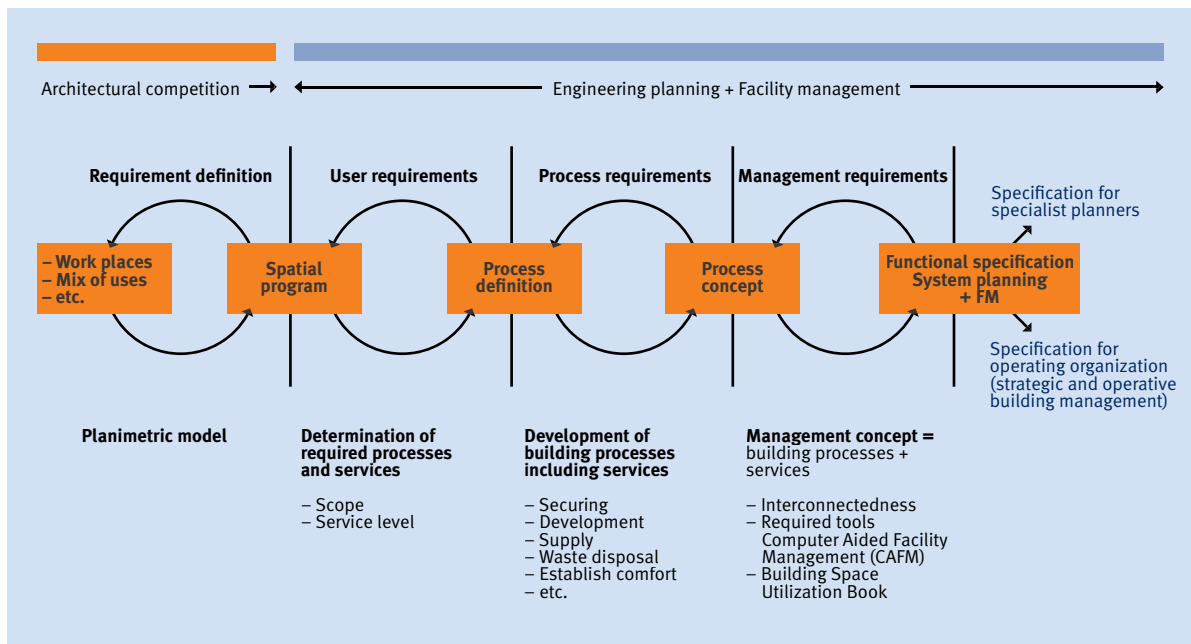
Architectural competition

Engineering planning + Facility management

Requirement definition

User requirements

Process requirements

Management requirements

Specification for specialist planners

– Work places
– Mix of uses
– etc.

Spatial program

Process definition

Process concept

Functional specification System planning + FM

Specification for operating organization (strategic and operative building management)

Planimetric model

Determination of required processes and services

– Scope
– Service level

Development of building processes including services

– Securing
– Development
– Supply
– Waste disposal
– Establish comfort
– etc.

Management concept = building processes + services

– Interconnectedness
– Required tools Computer Aided Facility Management (CAFM)
– Building Space Utilization Book